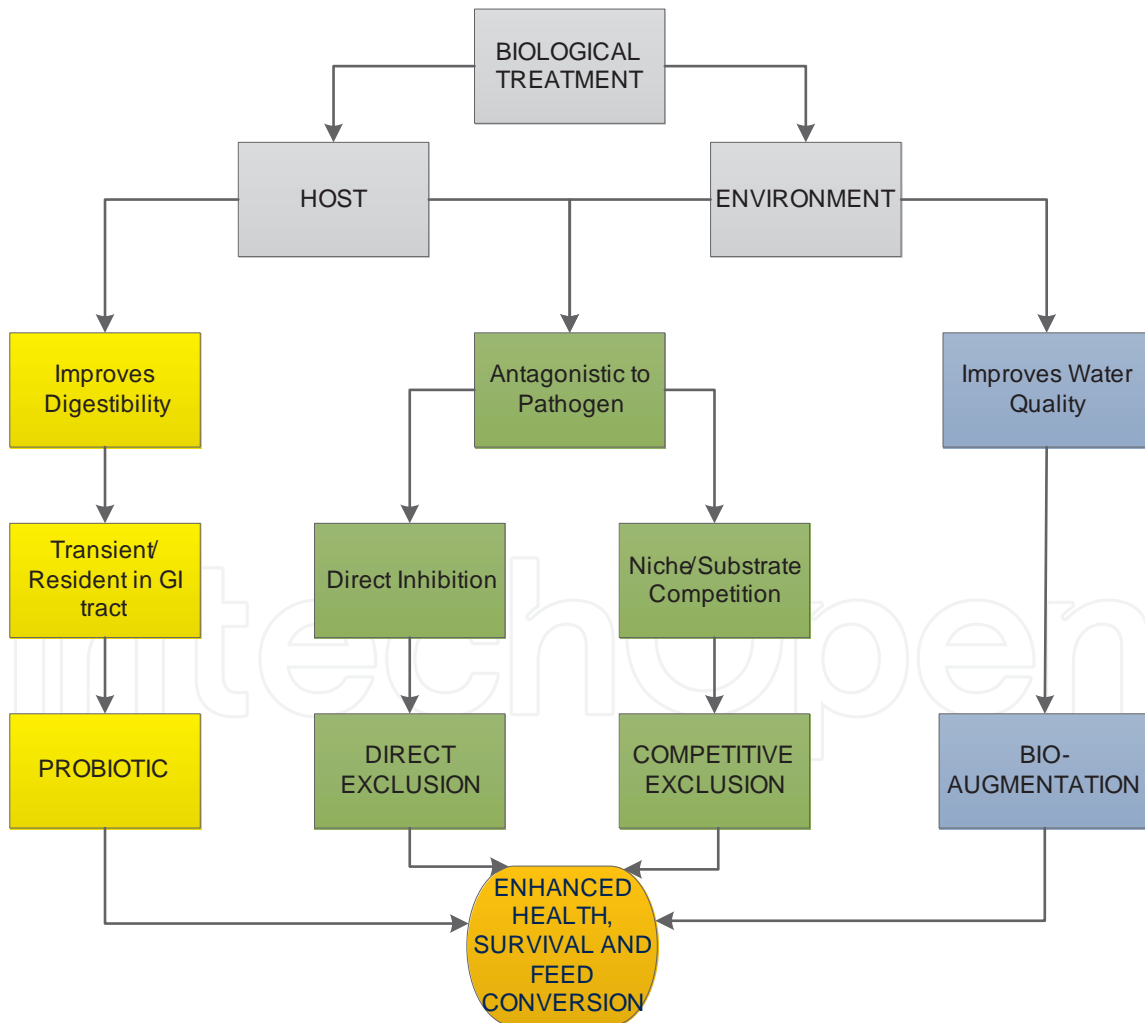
BIOLOGICAL TREATMENT

HOST

ENVIRONMENT

Improves Digestibility

Antagonistic to Pathogen

Improves Water Quality

Transient/ Resident in GI tract

Direct Inhibition

Niche/Substrate Competition

PROBIOTIC

DIRECT EXCLUSION

COMPETITIVE EXCLUSION

BIO-AUGMENTATION

ENHANCED HEALTH, SURVIVAL AND FEED CONVERSION

intechopen